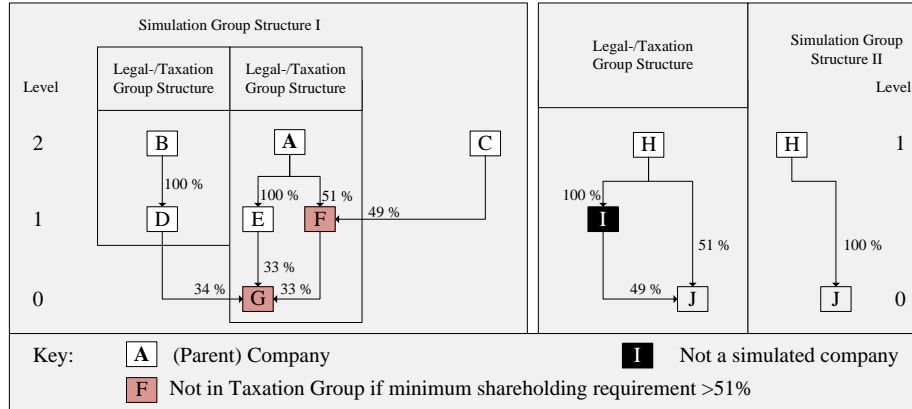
Simulation Group Structure I

Legal-/Taxation Group Structure

Legal-/Taxation Group Structure

Level

2

B

A

C

100 %

100 %

51 %

1

D

E

F

49 %

33 %

0

34 %

G

33 %

Legal-/Taxation Group Structure

H

100 %

I

51 %

49 %

J

Simulation Group Structure II

Level

H

1

100 %

J

0

Key: A (Parent) Company

I Not a simulated company

F Not in Taxation Group if minimum shareholding requirement >51%